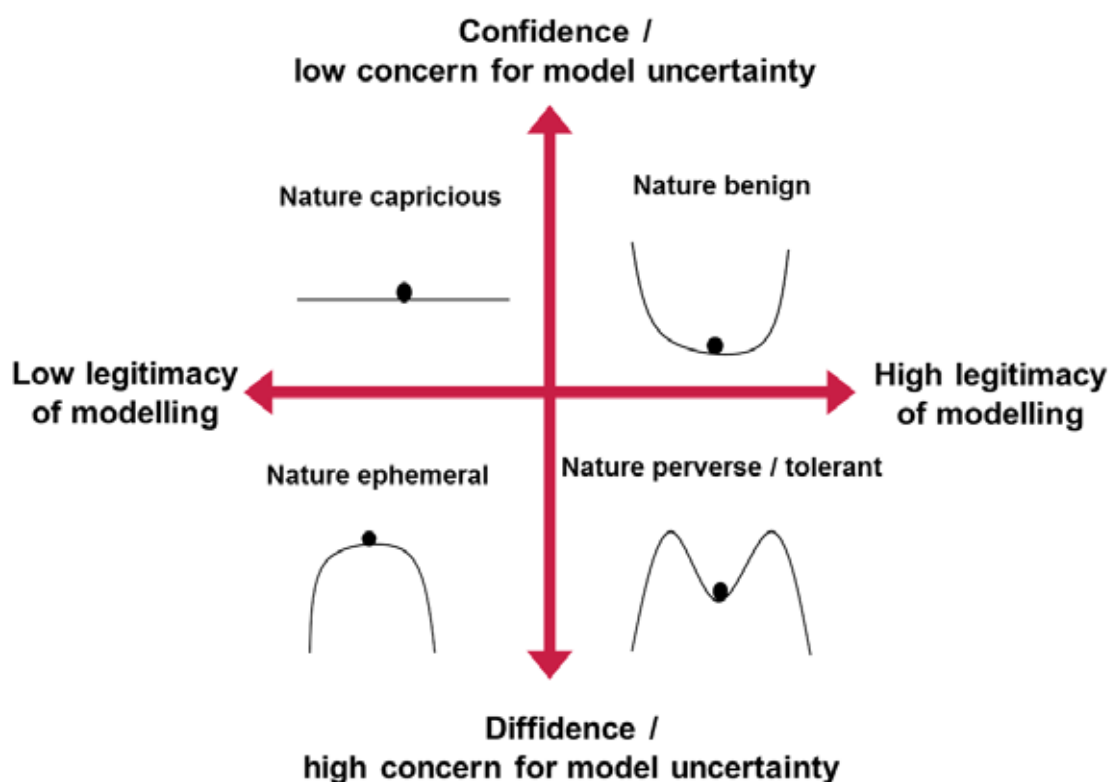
Confidence /
low concern for model uncertainty

Nature capricious

Nature benign

Low legitimacy of modelling

High legitimacy of modelling

Nature ephemeral

Nature perverse / tolerant

Diffidence /
high concern for model uncertainty